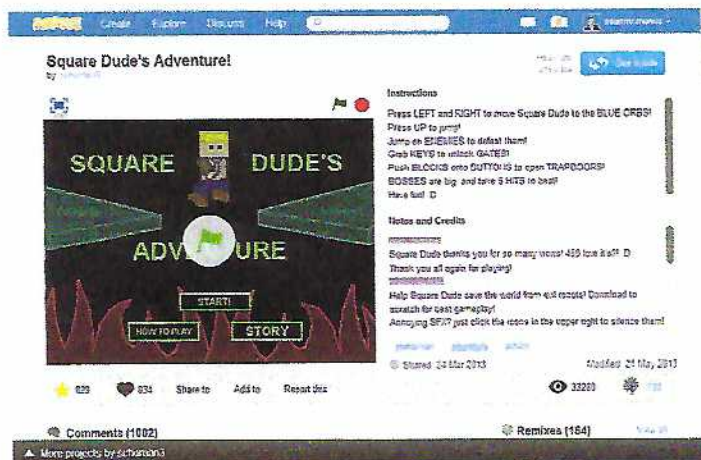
Create Explore Discuss Help

Square Dude's Adventure!

by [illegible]

See inside

Instructions

Press LEFT and RIGHT to move Square Dude to the BLUE ORBS!
Press UP to jump!
Jump on ENEMIES to defeat them!
Grab KEYS to unlock GATES!
Push BLOCKS onto BUTTONS to open TRAPDOORS!
BOSSES are big and take 5 HITS to beat!
Have fun! :D

Notes and Credits

Square Dude thanks you for so many views! 400 love it!!! :D
Thank you all again for playing!

Help Square Dude save the world from evil robots! Download to scratch for best gameplay!
Annoying SFX? just click the icons in the upper right to silence them!

SQUARE DUDE'S ADVENTURE

START!

HOW TO PLAY

STORY

Shared: 24 Mar 2013

Modified: 21 May 2013

829 834 Share to Add to Report this

33200

Comments (1002)

Remixes (164)

More projects by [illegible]